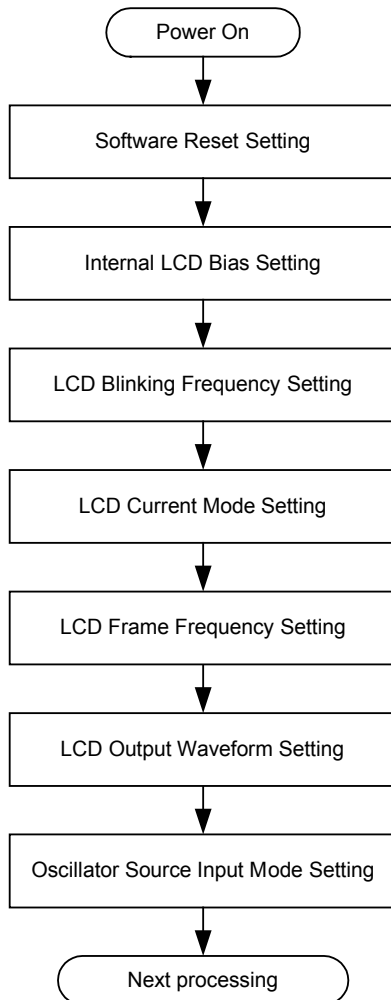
Power On

Software Reset Setting

Internal LCD Bias Setting

LCD Blinking Frequency Setting

LCD Current Mode Setting

LCD Frame Frequency Setting

LCD Output Waveform Setting

Oscillator Source Input Mode Setting

Next processing